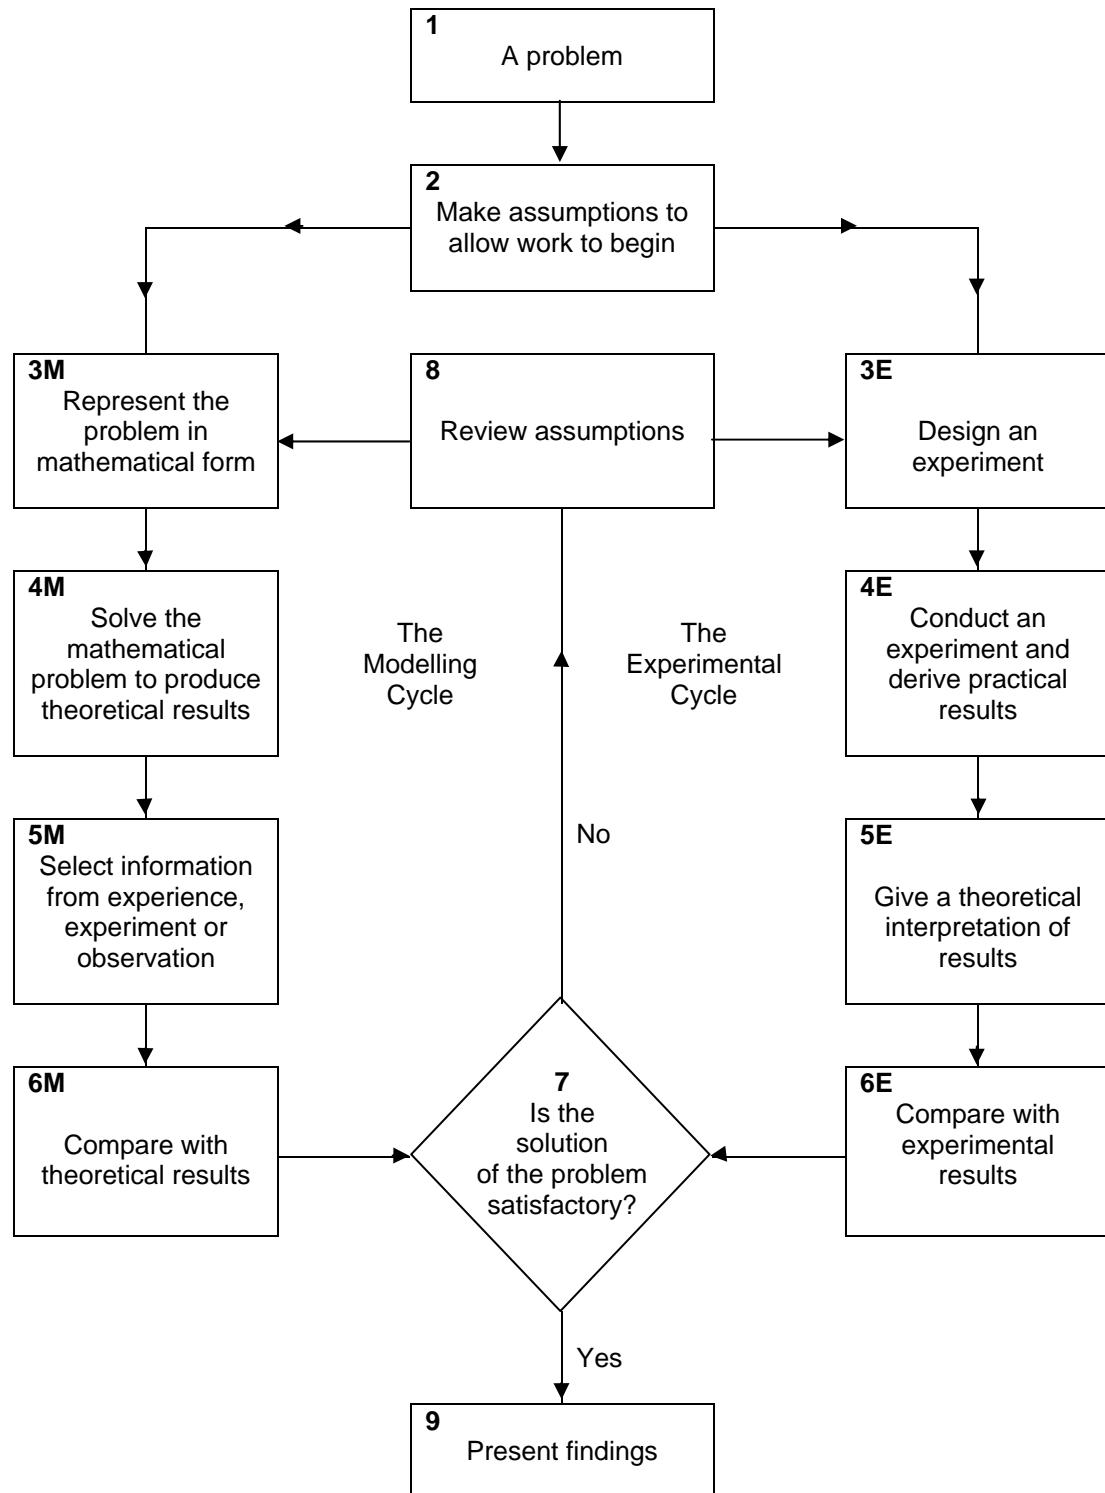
1
A problem

2
Make assumptions to allow work to begin

3M
Represent the problem in mathematical form

8
Review assumptions

3E
Design an experiment

4M
Solve the mathematical problem to produce theoretical results

The Modelling Cycle

The Experimental Cycle

4E
Conduct an experiment and derive practical results

No

5M
Select information from experience, experiment or observation

5E
Give a theoretical interpretation of results

6M
Compare with theoretical results

7
Is the solution of the problem satisfactory?

6E
Compare with experimental results

Yes

9
Present findings